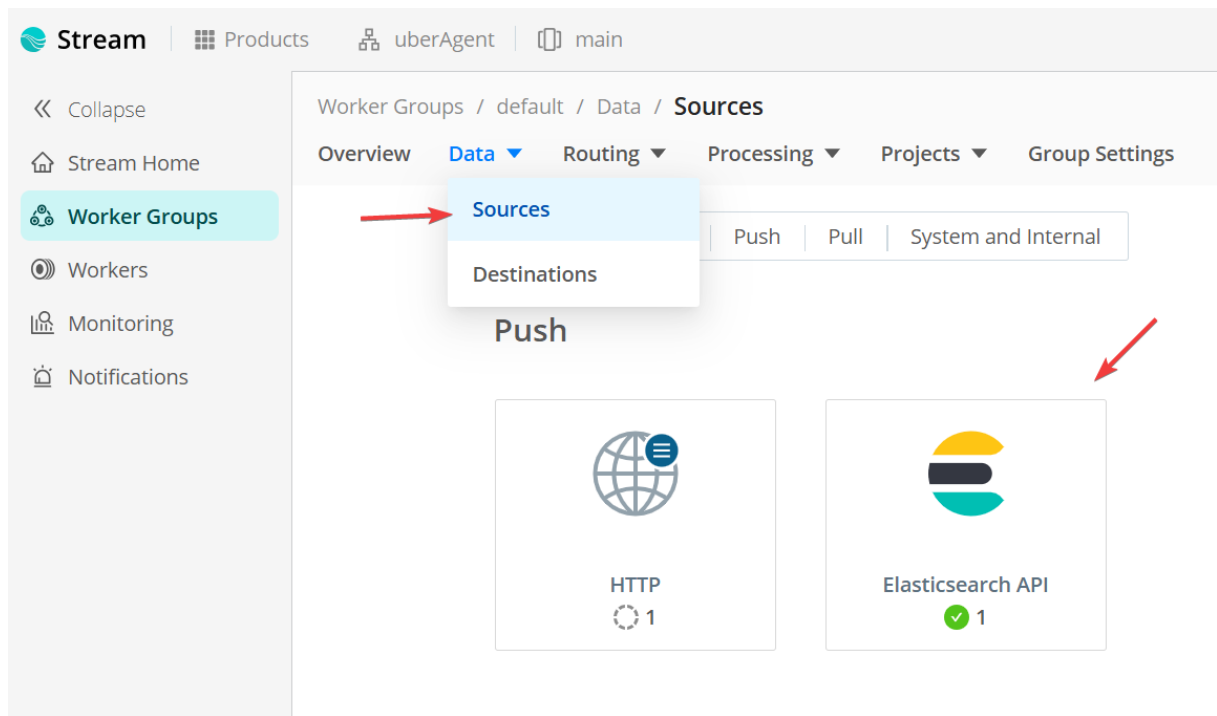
Stream | Products | uberAgent | main

Collapse
Stream Home
Worker Groups
Workers
Monitoring
Notifications

Worker Groups / default / Data / Sources

Overview Data Routing Processing Projects Group Settings

Sources
Destinations

Push | Pull | System and Internal

Push

HTTP
1

Elasticsearch API
1